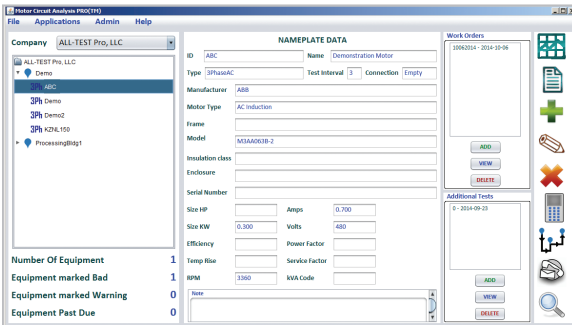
Motor Circuit Analysis PRO(TM)

File Applications Admin Help

Company ALL-TEST Pro, LLC

ALL-TEST Pro, LLC
Demo
3Ph ABC
3Ph Demo
3Ph Demo2
3Ph KZNL150
ProcessingBldg1

Number Of Equipment 1
Equipment marked Bad 1
Equipment marked Warning 0
Equipment Past Due 0

NAMEPLATE DATA

| | | | | | |
|---|---|---|---|---|---|
| ID | ABC | Name | Demonstration Motor | | |
| Type | 3PhaseAC | Test Interval | 3 | Connection | Empty |

Manufacturer ABB
Motor Type AC Induction
Frame
Model M3AA063B-2
Insulation class
Enclosure
Serial Number

| | | | |
|---|---|---|---|
| Size HP | | Amps | 0.700 |
| Size KW | 0.300 | Volts | 480 |
| Efficiency | | Power Factor | |
| Temp Rise | | Service Factor | |
| RPM | 3360 | kVA Code | |

Note

Work Orders
10062014 - 2014-10-06
ADD
VIEW
DELETE

Additional Tests
0 - 2014-09-23
ADD
VIEW
DELETE